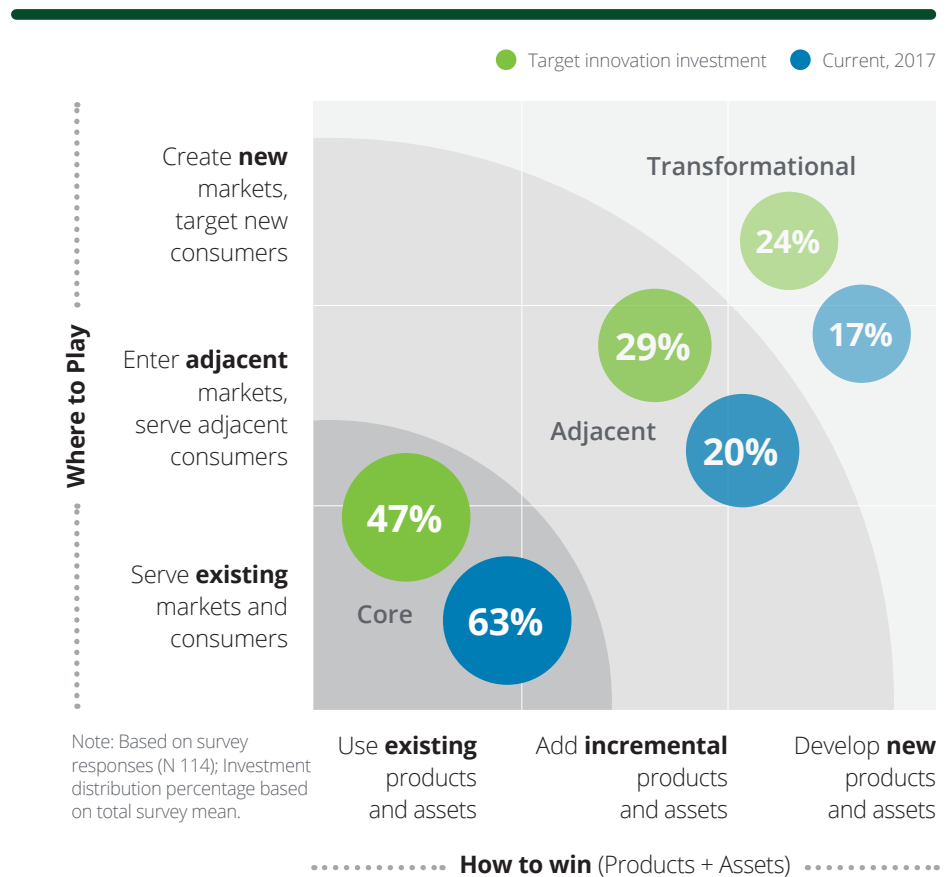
Target innovation investment Current, 2017

Where to Play

Create **new** markets, target new consumers

Enter **adjacent** markets, serve adjacent consumers

Serve **existing** markets and consumers

Transformational

24%

17%

29%

Adjacent

20%

47%

Core

63%

Note: Based on survey responses (N 114); Investment distribution percentage based on total survey mean.

Use **existing** products and assets

Add **incremental** products and assets

Develop **new** products and assets

**How to win** (Products + Assets)